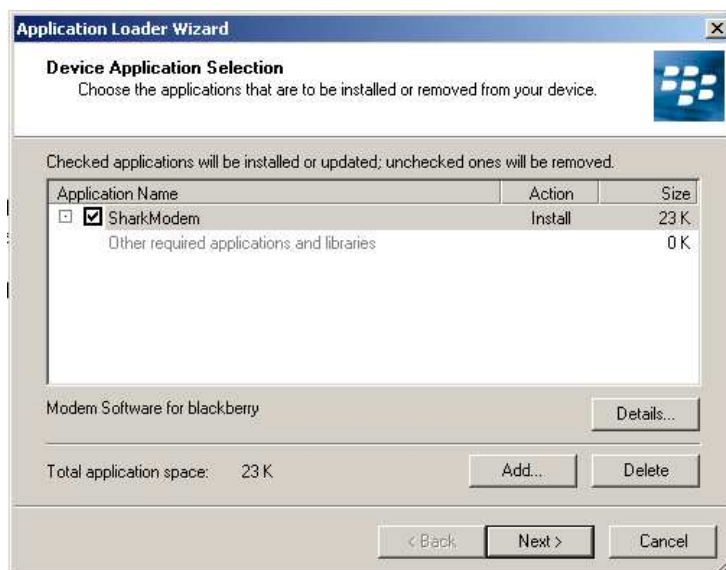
Application Loader Wizard

Device Application Selection
Choose the applications that are to be installed or removed from your device.

Checked applications will be installed or updated; unchecked ones will be removed.

| Application Name | Action | Size |
|---|---|---|
| SharkModem | Install | 23 K |
| Other required applications and libraries | | 0 K |

Modem Software for blackberry

Details...

Total application space: 23 K

Add...

Delete

< Back

Next >

Cancel